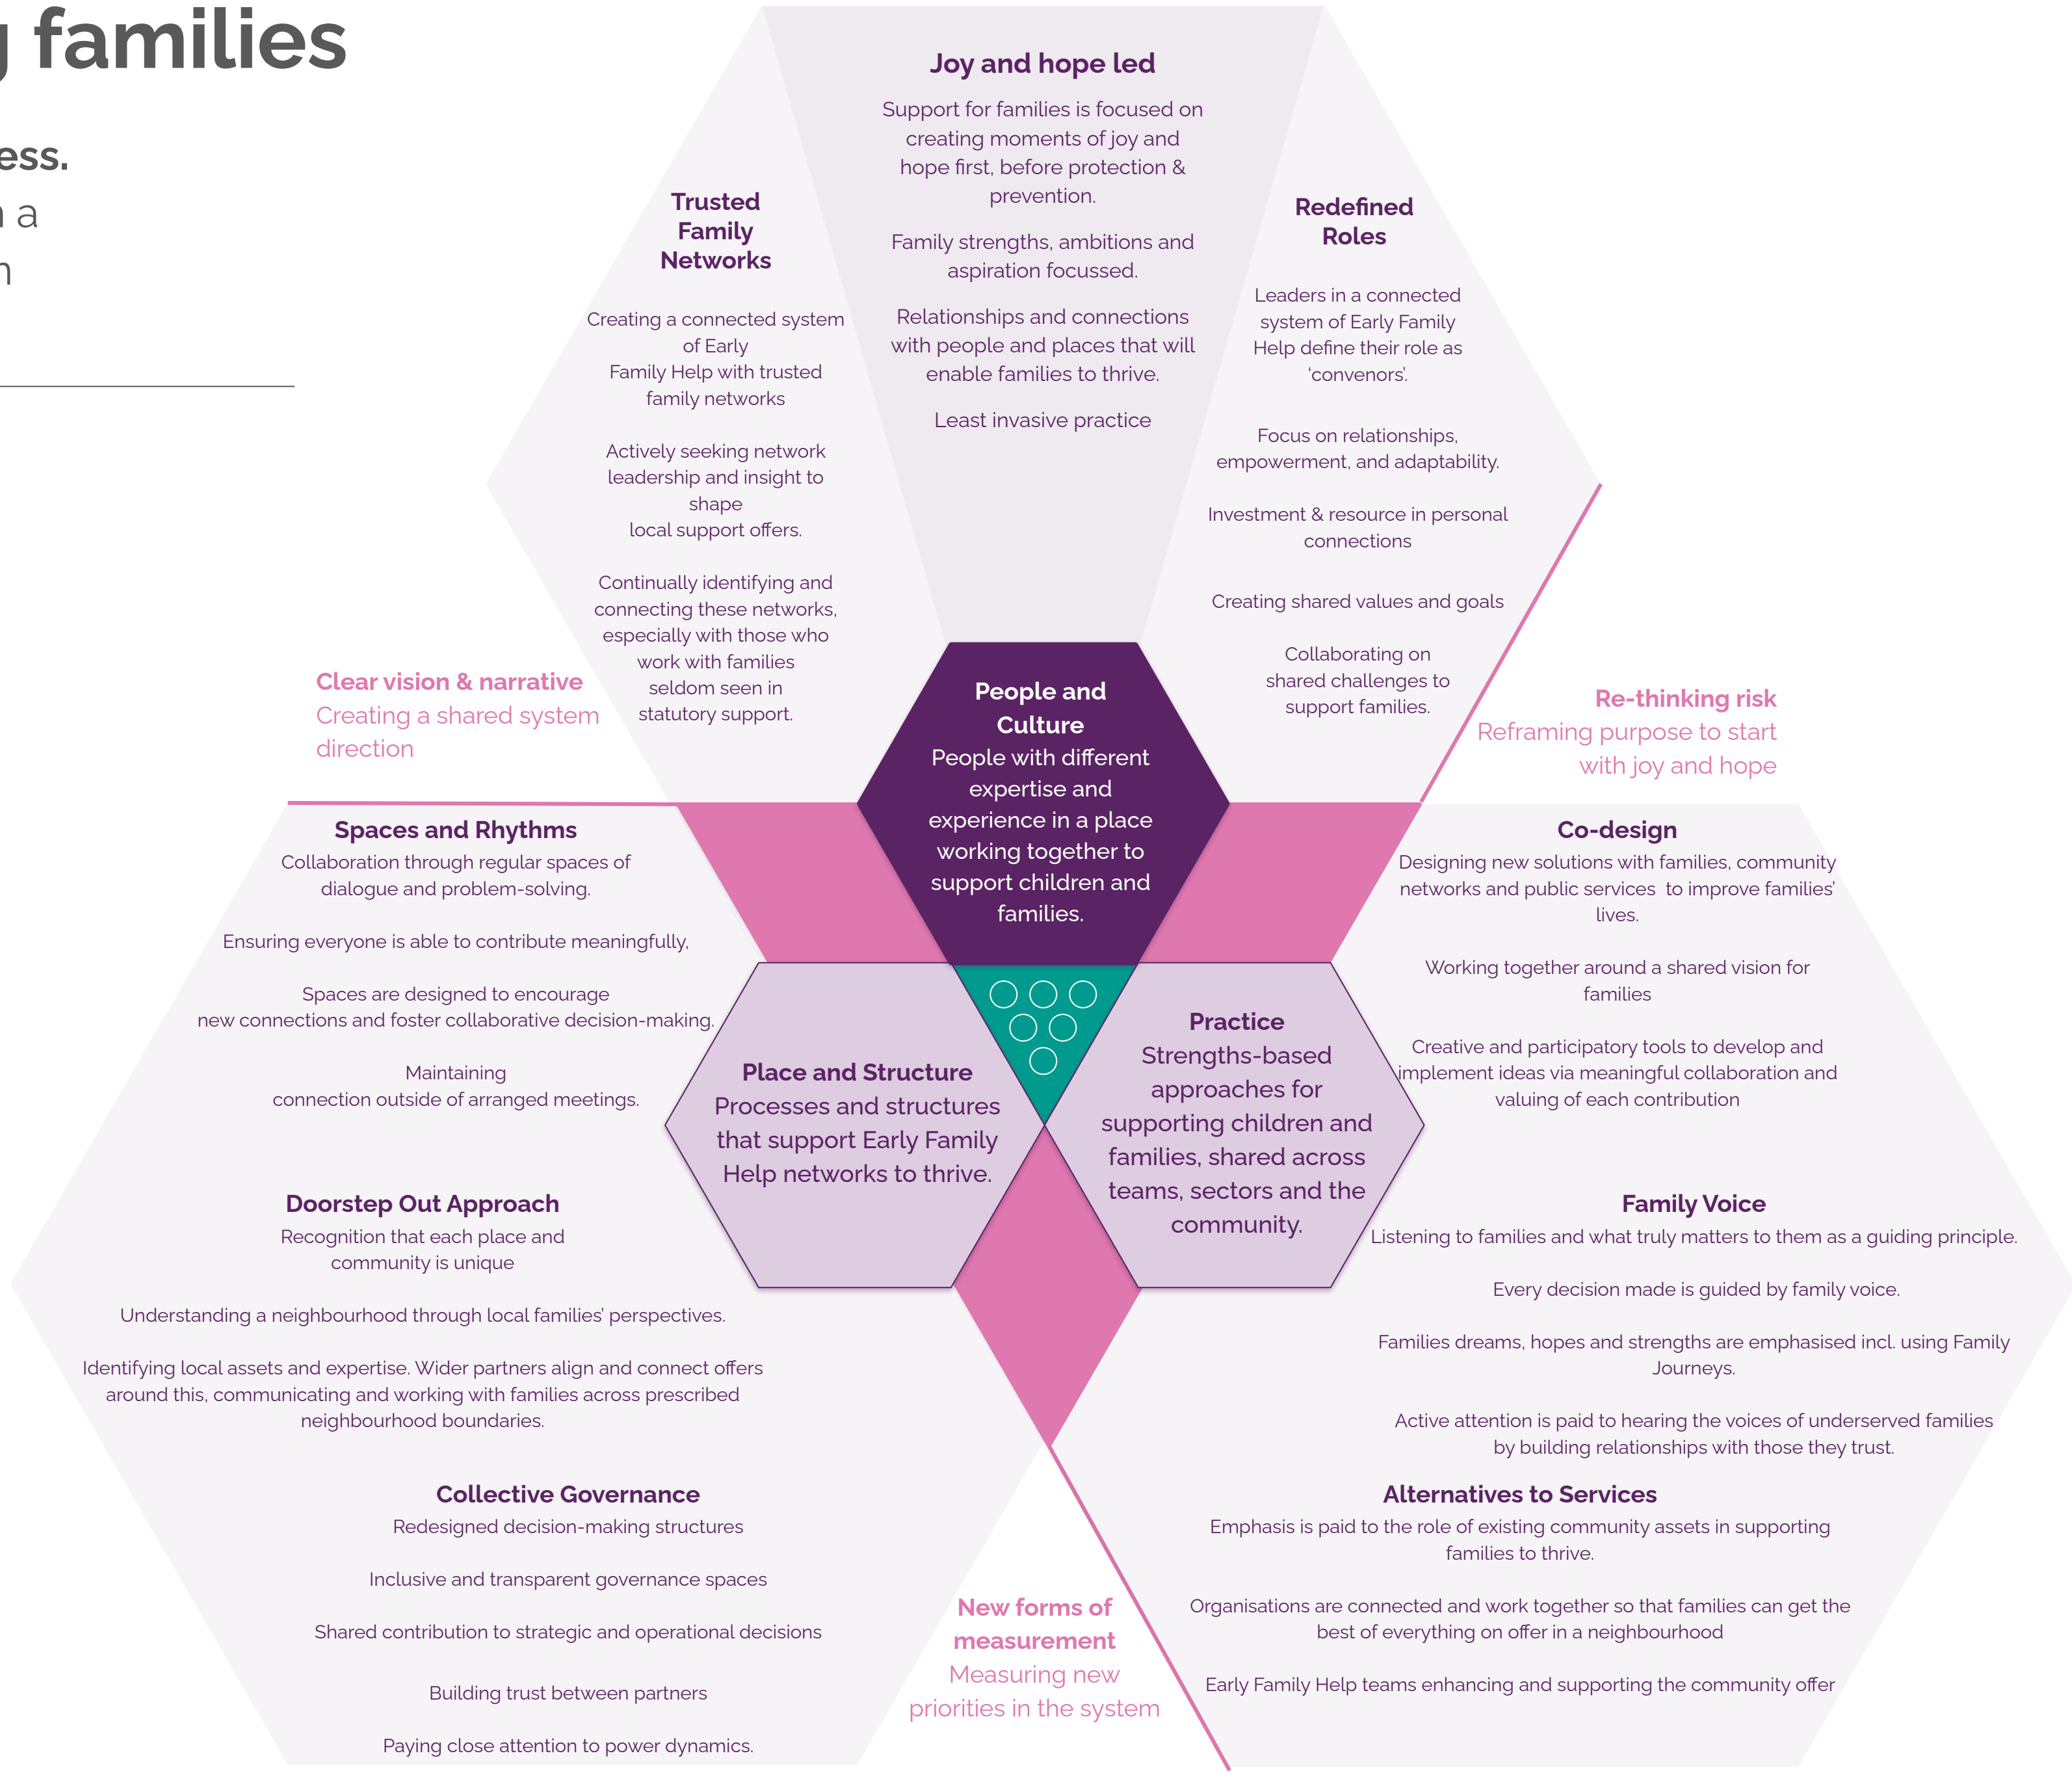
families

ess.
a
n

Joy and hope led

Support for families is focused on creating moments of joy and hope first, before protection & prevention.

Family strengths, ambitions and aspiration focussed.

Relationships and connections with people and places that will enable families to thrive.

Least invasive practice

Trusted Family Networks

Creating a connected system of Early Family Help with trusted family networks

Actively seeking network leadership and insight to shape local support offers.

Continually identifying and connecting these networks, especially with those who work with families seldom seen in statutory support.

Redefined Roles

Leaders in a connected system of Early Family Help define their role as 'convenors'.

Focus on relationships, empowerment, and adaptability.

Investment & resource in personal connections

Creating shared values and goals

Collaborating on shared challenges to support families.

Clear vision & narrative
Creating a shared system direction

Re-thinking risk
Reframing purpose to start with joy and hope

People and Culture
People with different expertise and experience in a place working together to support children and families.

Spaces and Rhythms
Collaboration through regular spaces of dialogue and problem-solving.

Ensuring everyone is able to contribute meaningfully.

Spaces are designed to encourage new connections and foster collaborative decision-making.

Maintaining connection outside of arranged meetings.

Co-design
Designing new solutions with families, community networks and public services to improve families' lives.

Working together around a shared vision for families

Creative and participatory tools to develop and implement ideas via meaningful collaboration and valuing of each contribution

Place and Structure
Processes and structures that support Early Family Help networks to thrive.

Practice
Strengths-based approaches for supporting children and families, shared across teams, sectors and the community.

Doorstep Out Approach
Recognition that each place and community is unique

Understanding a neighbourhood through local families' perspectives.

Identifying local assets and expertise. Wider partners align and connect offers around this, communicating and working with families across prescribed neighbourhood boundaries.

Family Voice
Listening to families and what truly matters to them as a guiding principle.

Every decision made is guided by family voice.

Families dreams, hopes and strengths are emphasised incl. using Family Journeys.

Active attention is paid to hearing the voices of underserved families by building relationships with those they trust.

Collective Governance
Redesigned decision-making structures

Inclusive and transparent governance spaces

Shared contribution to strategic and operational decisions

Building trust between partners

Paying close attention to power dynamics.

New forms of measurement
Measuring new priorities in the system

Alternatives to Services
Emphasis is paid to the role of existing community assets in supporting families to thrive.

Organisations are connected and work together so that families can get the best of everything on offer in a neighbourhood

Early Family Help teams enhancing and supporting the community offer